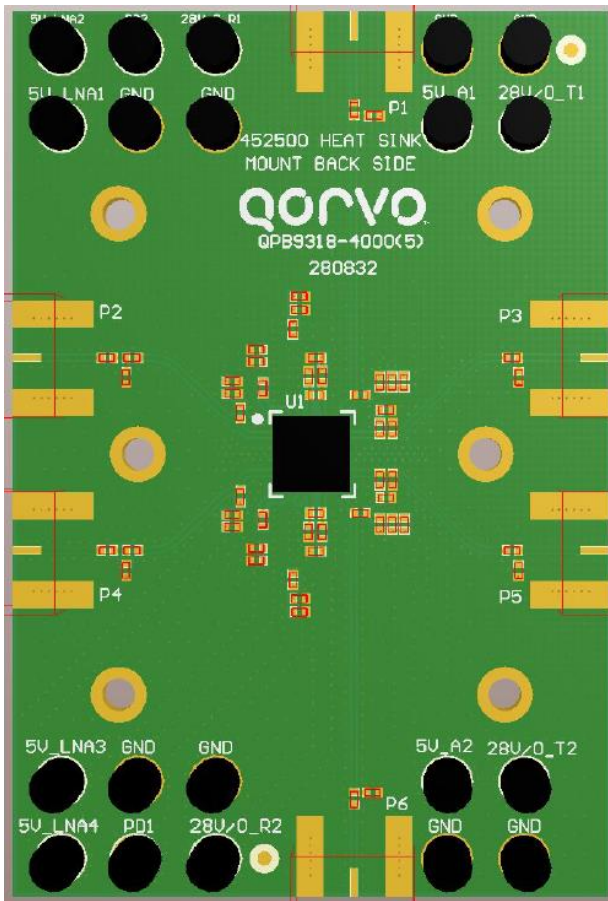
5V_LNA2 PD2 28V/0_R1 GND GND

5V_LNA1 GND GND 5V_A1 28V/0_T1

P1

452500 HEAT SINK MOUNT BACK SIDE

qorvo

QPB9318-4000(5)

280832

P2

P3

U1

P4

P5

5V_LNA3 GND GND 5V_A2 28V/0_T2

P6

5V_LNA4 PD1 28V/0_R2 GND GND